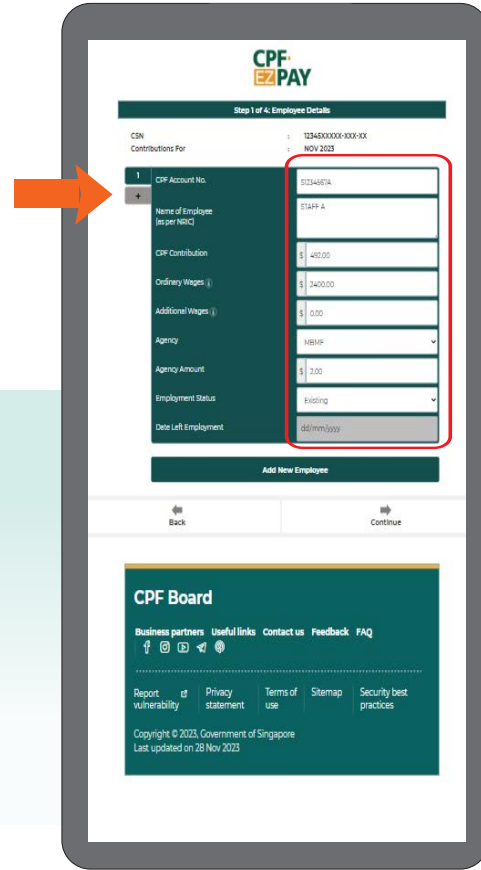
CPF EZPAY

Step 1 of 4: Employee Details

| | | |
|---|---|---|
| CSN | : | 12345XXXXX-XXX-XX |
| Contributions For | : | NOV 2023 |

1
+

| | |
|---|---|
| CPF Account No. | S1234567A |
| Name of Employee (as per NRIC) | STAFF A |
| CPF Contribution | $ 482.00 |
| Ordinary Wages | $ 2400.00 |
| Additional Wages | $ 0.00 |
| Agency | MBMF |
| Agency Amount | $ 3.00 |
| Employment Status | Existing |
| Date Left Employment | dd/mm/yyyy |

Add New Employee

Back

Continue

CPF Board

Business partners Useful links Contact us Feedback FAQ

Report vulnerability
Privacy statement
Terms of use
Sitemap
Security best practices

Copyright © 2023, Government of Singapore
Last updated on 28 Nov 2023